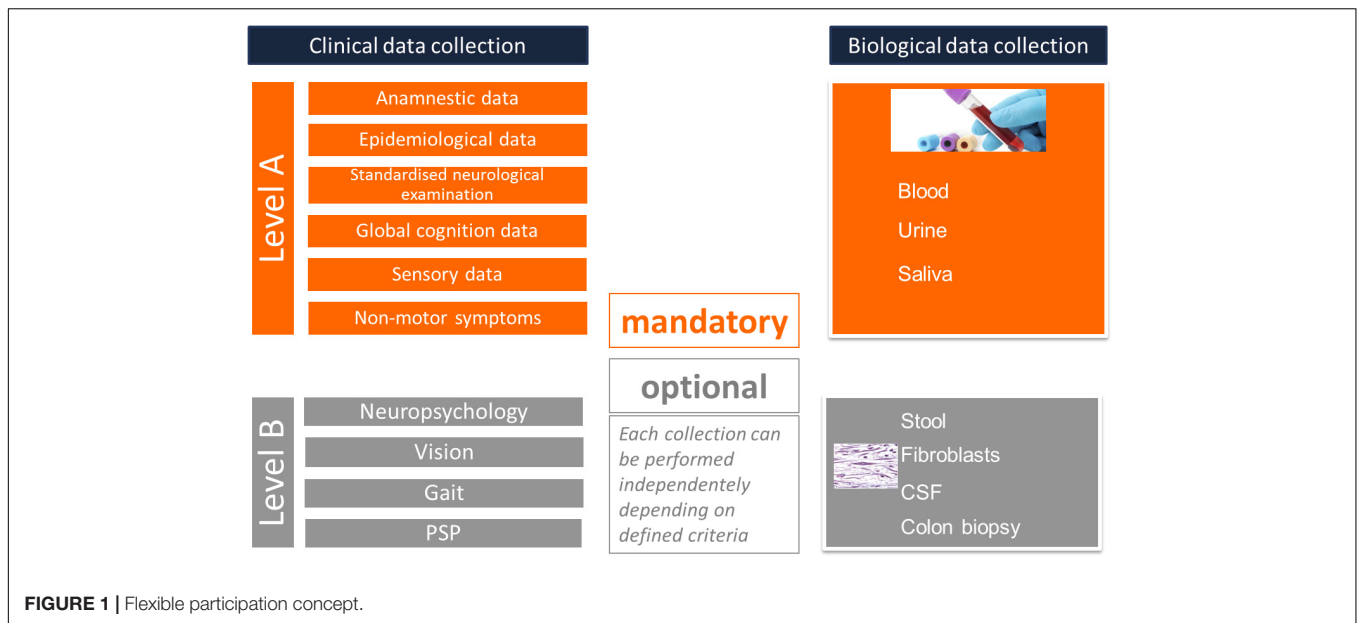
Clinical data collection

Biological data collection

Level A

Anamnestic data

Epidemiological data

Standardised neurological examination

Global cognition data

Sensory data

Non-motor symptoms

Blood

Urine

Saliva

mandatory

optional

Each collection can be performed independently depending on defined criteria

Level B

Neuropsychology

Vision

Gait

PSP

Stool

Fibroblasts

CSF

Colon biopsy

FIGURE 1 | Flexible participation concept.